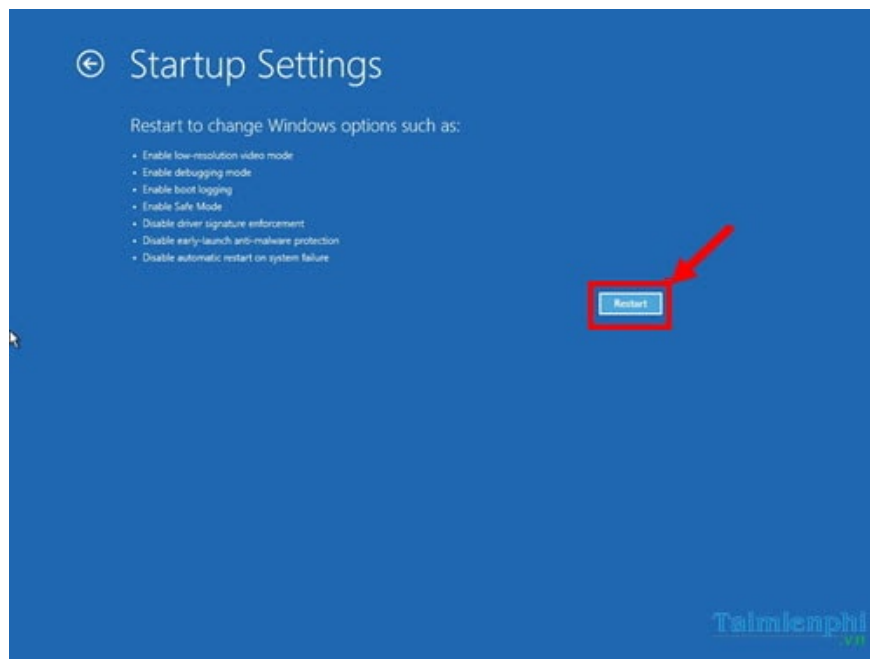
Startup Settings

Restart to change Windows options such as:

- Enable low-resolution video mode
- Enable debugging mode
- Enable boot logging
- Enable Safe Mode
- Disable driver signature enforcement
- Disable early-launch anti-malware protection
- Disable automatic restart on system failure

Restart

Taimienphi .vn